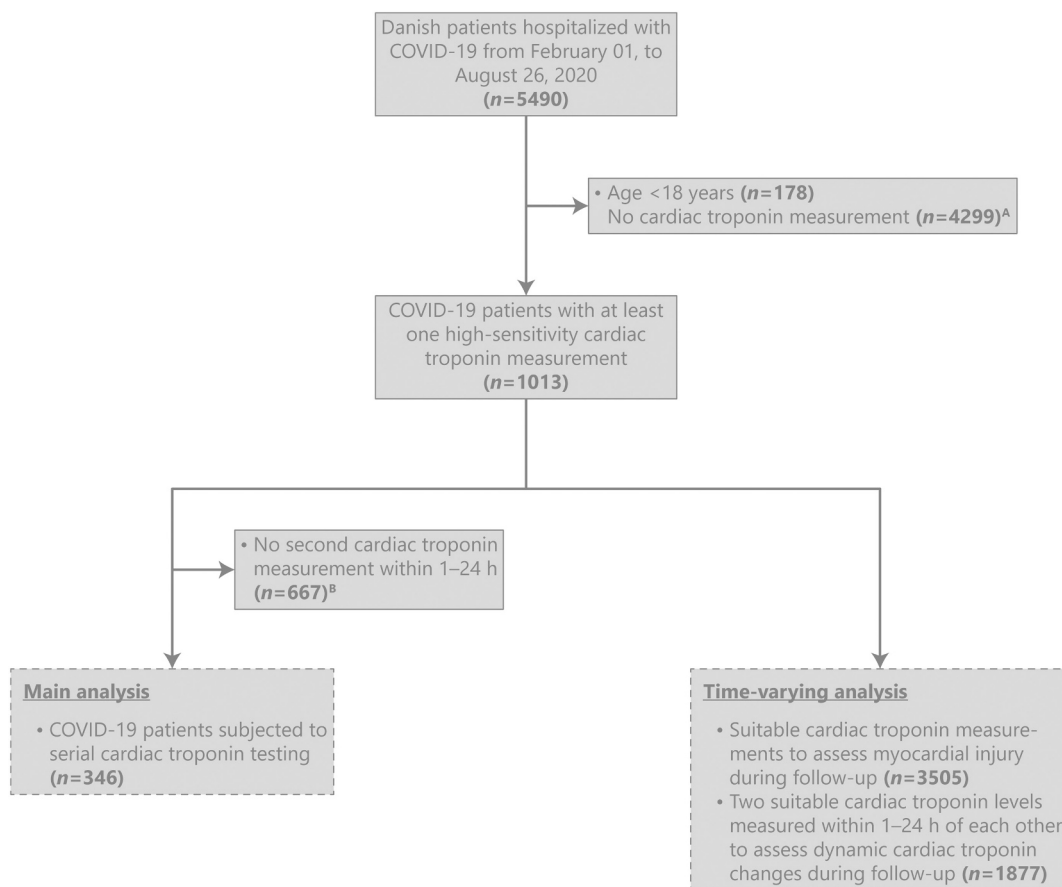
Danish patients hospitalized with COVID-19 from February 01, to August 26, 2020
(*n*=5490)

• Age <18 years (*n*=178)
No cardiac troponin measurement (*n*=4299)$^{A}$

COVID-19 patients with at least one high-sensitivity cardiac troponin measurement
(*n*=1013)

• No second cardiac troponin measurement within 1–24 h
(*n*=667)$^{B}$

Main analysis

• COVID-19 patients subjected to serial cardiac troponin testing
(*n*=346)

Time-varying analysis

• Suitable cardiac troponin measurements to assess myocardial injury during follow-up (*n*=3505)
• Two suitable cardiac troponin levels measured within 1–24 h of each other to assess dynamic cardiac troponin changes during follow-up (*n*=1877)